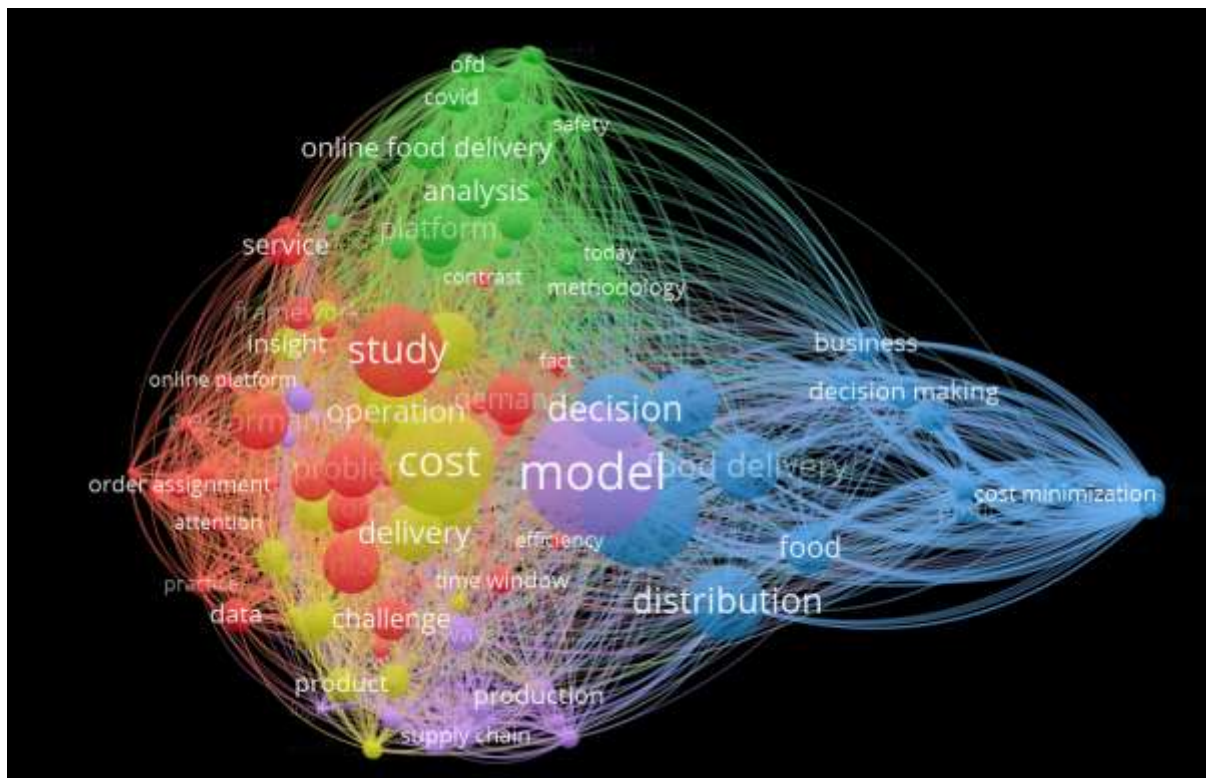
ofd
covid
safety
online food delivery
analysis
platform
service
today
contrast
methodology
framework
insight
study
business
online platform
fact
decision making
performance
operation
demand
decision
problem
cost
model
food delivery
order assignment
cost minimization
attention
delivery
efficiency
food
practice
time window
distribution
data
challenge
product
production
supply chain